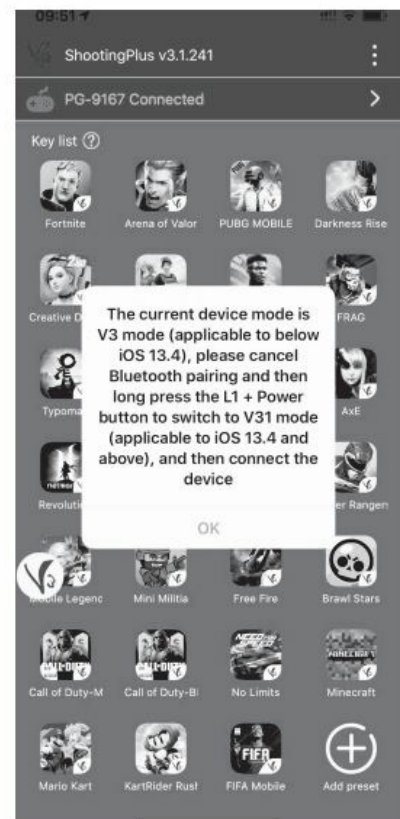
09:51

ShootingPlus v3.1.241

PG-9167 Connected

Key list ⓘ

Fortnite
Arena of Valor
PUBG MOBILE
Darkness Rise

Creative D
FRAG

Typoma
AxE

Revolutio
er Rangers

The current device mode is V3 mode (applicable to below iOS 13.4), please cancel Bluetooth pairing and then long press the L1 + Power button to switch to V31 mode (applicable to iOS 13.4 and above), and then connect the device

OK

Mobile Legenc
Mini Militia
Free Fire
Brawl Stars

Call of Duty-M
Call of Duty-Bl
No Limits
Minecraft

Mario Kart
KartRider Rush
FIFA Mobile
Add preset